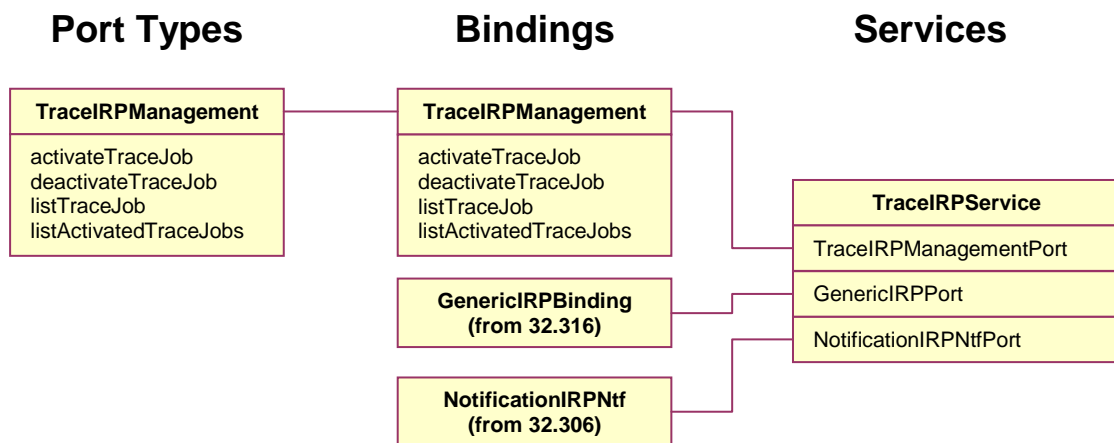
Port Types

TraceIRPManagement

activateTraceJob
deactivateTraceJob
listTraceJob
listActivatedTraceJobs

Bindings

TraceIRPManagement

activateTraceJob
deactivateTraceJob
listTraceJob
listActivatedTraceJobs

GenericIRPBinding
(from 32.316)

NotificationIRPNtf
(from 32.306)

Services

TraceIRPService

TraceIRPManagementPort

GenericIRPPort

NotificationIRPNtfPort